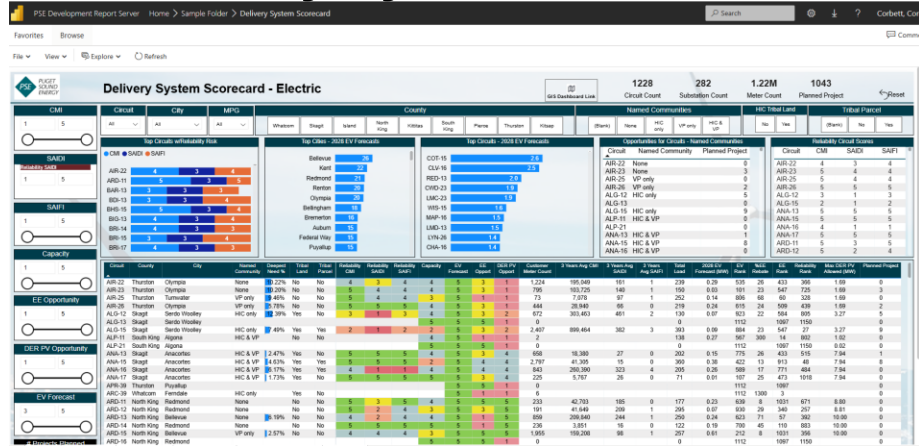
PSE Development Report Server  Home > Sample Folder > Delivery System Scorecard

Search

Corbett, Co

Favorites  Browse

File  View  Explore  Refresh

PUGET SOUND ENERGY

Delivery System Scorecard - Electric

GIS Dashboard Link

1228 Circuit Count
282 Substation Count
1.22M Meter Count
1043 Planned Project

Reset

CMI
1  5

Circuit  All
City  All
MPG  All

County
Whatcom  Skagit  Island  North King  Kittitas  South King  Pierce  Thurston  Kitsap

Named Communities
(Blank)  None  HIC only  VP only  HIC & VP

HIC Tribal Land
No  Yes

Tribal Parcel
(Blank)  No  Yes

SAIDI
Reliability SAIDI

SAIFI

Capacity

EE Opportunity

DER PV Opportunity

EV Forecast

Top Circuits w/Reliability Risk
CMI  SAIDI  SAIFI
AIR-22  4 3 4
ARD-11  3 4 4
BAR-13  3 3 3
BDI-13
BHS-15
BIS-13
BRI-13
BRI-14
BRI-15
BRI-17

Top Cities - 2028 EV Forecasts
Bellevue 28
Kent 26
Redmond 21
Renton 20
Olympia 20
Bellingham 16
Bremerton 16
Auburn 15
Federal Way 15
Puyallup 15

Top Circuits - 2028 EV Forecasts
COT-15 2.6
CLV-16 2.6
RED-13 2.0
CWD-23 1.9
LMC-23 1.9
WIS-15 1.6
MAP-16 1.5
LMD-13 1.5
LYN-26 1.4
CHA-16 1.4

Opportunities for Circuits - Named Communities
| Circuit | Named Community | Planned Project |
|---|---|---|
| AIR-22 | None | 0 |
| AIR-23 | None | 3 |
| AIR-25 | VP only | 0 |
| AIR-26 | VP only | 0 |
| ALG-12 | HIC only | 5 |
| ALG-13 | | 0 |
| ALG-15 | HIC only | 9 |
| ALP-11 | HIC & VP | 0 |
| ALP-21 | | 0 |
| ANA-13 | HIC & VP | 1 |
| ANA-15 | HIC & VP | 8 |
| ANA-16 | HIC & VP | 0 |

Reliability Circuit Scores
| Circuit | CMI | SAIDI | SAIFI |
|---|---|---|---|
| AIR-22 | 4 | 4 | 4 |
| AIR-23 | 5 | 4 | 4 |
| AIR-25 | 5 | 5 | 5 |
| AIR-26 | 5 | 4 | 4 |
| ALG-12 | 5 | 5 | 5 |
| ALG-13 | 5 | 5 | 5 |
| ANA-13 | 5 | 5 | 5 |
| ANA-15 | 5 | 5 | 5 |
| ANA-16 | 1 | 4 | 1 |
| ARD-11 | 3 | 4 | 4 |
| ARD-11 | 5 | 3 | 5 |
| ARD-12 | 5 | 5 | 5 |

| Circuit | County | City | Named Community | Deepest Need % | Tribal Land | Tribal Parcel | Reliability CMI | Reliability SAIDI | Reliability SAIFI | Capacity | EV Forecast | EE Opport | DER PV Opport | Customer Meter Count | 3 Years Avg CMI | 3 Years Avg SAIDI | 3 Years Avg SAIFI | Total Load | 2028 EV Forecast (MW) | EV Rank | %EE Rebate | EE Rank | Reliability Rank | Max DER PV Allowed (MW) | Planned Project |
|---|---|---|---|---|---|---|---|---|---|---|---|---|---|---|---|---|---|---|---|---|---|---|---|---|---|
| AIR-22 | Thurston | Olympia | None | 60.22% | No | No | 4 | 4 | 4 | | 5 | 3 | 1 | 1,224 | 185,049 | 161 | 1 | 239 | 0.28 | 535 | 26 | 433 | 366 | 1.69 | 0 |
| AIR-23 | Thurston | Olympia | None | 56.28% | No | No | 5 | 4 | 4 | | 5 | 3 | 5 | 795 | 103,725 | 140 | 1 | 175 | 0.03 | 101 | 23 | 547 | 725 | 1.69 | 3 |
| AIR-25 | Thurston | Tumwater | VP only | 46% | No | No | 5 | 5 | 5 | 3 | 5 | 5 | 5 | 73 | 7,078 | 97 | 1 | 252 | 0.14 | 896 | 68 | 60 | 328 | 1.69 | 0 |
| AIR-26 | Thurston | Olympia | VP only | 5.76% | No | No | 5 | 4 | 4 | 5 | 4 | 4 | 5 | 444 | 28,940 | 66 | 0 | 219 | 0.24 | 615 | 24 | 549 | 553 | 1.69 | 0 |
| ALG-12 | Skagit | Sedro Woolley | HIC only | 58.39% | No | No | 5 | 5 | 5 | 5 | 5 | 5 | 5 | 672 | 303,463 | 461 | 2 | 130 | 0.07 | 923 | 22 | 584 | 805 | 3.27 | 5 |
| ALG-13 | Skagit | Sedro Woolley | | | | | | | | | | | | | | | | | 1112 | | | | | | 0 |
| ALG-15 | Skagit | Sedro Woolley | HIC only | 49% | Yes | No | 2 | 1 | 2 | 5 | 4 | 2 | 5 | 2,407 | 899,464 | 382 | 3 | 393 | 0.09 | 884 | 23 | 415 | 47 | 3.27 | 9 |
| ALP-11 | South King | Algona | HIC & VP | | No | No | | | | | | | | 2 | | | | 138 | 0.27 | 567 | 300 | 14 | 802 | 1.02 | 0 |
| ALP-21 | South King | Algona | | | | | | | | | | | | | | | | 0 | | 1112 | | 1097 | 1150 | 0.62 | 0 |
| ANA-13 | Skagit | Anacortes | HIC & VP | 2.47% | Yes | No | 5 | 5 | 5 | 5 | 5 | 5 | 3 | 658 | 18,380 | 27 | 0 | 202 | 0.15 | 775 | 26 | 433 | 515 | 7.94 | 1 |
| ANA-15 | Skagit | Anacortes | HIC & VP | 4.63% | Yes | Yes | 5 | 5 | 5 | 5 | 5 | 5 | 4 | 2,797 | 41,305 | 15 | 0 | 360 | 0.38 | 422 | 13 | 822 | 673 | 7.94 | 8 |
| ANA-16 | Skagit | Anacortes | HIC & VP | 5.17% | Yes | Yes | 1 | 4 | 1 | 5 | 5 | 4 | 4 | 843 | 260,390 | 323 | 4 | 205 | 0.26 | 589 | 17 | 771 | 484 | 7.94 | 0 |
| ANA-17 | Skagit | Anacortes | HIC & VP | 1.73% | Yes | No | 5 | 5 | 5 | 5 | 5 | 5 | 4 | 225 | 5,767 | 26 | 0 | 71 | 0.01 | 957 | 25 | 473 | 1018 | 7.94 | 0 |
| ARB-39 | Thurston | Puyallup | | | | | | | | | | | | | | | | | 1112 | | 1097 | | | | 0 |
| ARC-39 | Whatcom | Ferndale | HIC only | | Yes | | | | | | | | | | | | | 0 | | 1112 | 1300 | 3 | | | 0 |
| ARD-11 | North King | Redmond | None | | No | No | 5 | 3 | 5 | 5 | 5 | 3 | 5 | 233 | 42,703 | 185 | 0 | 177 | 0.23 | 639 | 8 | 1031 | 671 | 8.80 | 0 |
| ARD-12 | North King | Redmond | None | | No | No | 5 | 5 | 5 | 5 | 5 | 5 | 5 | 191 | 41,649 | 209 | 1 | 295 | 0.07 | 936 | 29 | 338 | 307 | 5.81 | 0 |
| ARD-13 | North King | Bellevue | None | 5.19% | No | No | 5 | 5 | 5 | 5 | 5 | 5 | 5 | 859 | 209,640 | 244 | 1 | 250 | 0.23 | 573 | 57 | 392 | 1050 | 10.80 | 0 |
| ARD-14 | North King | Redmond | None | | No | No | 5 | 5 | 5 | 5 | 5 | 5 | 5 | 126 | 26,011 | 16 | 0 | 122 | 0.19 | 700 | 45 | 110 | 883 | 10.80 | 0 |
| ARD-15 | North King | Bellevue | VP only | 2.57% | No | No | 5 | 5 | 5 | 5 | 5 | 5 | 5 | 1,955 | 159,208 | 88 | 0 | 261 | 0.22 | 1012 | 72 | 1031 | 350 | 8.80 | 0 |
| ARD-16 | North King | Redmond | | | | | | | | | | | | | | | | | 1112 | | 1097 | 1150 | | | 0 |

# Projects Planned